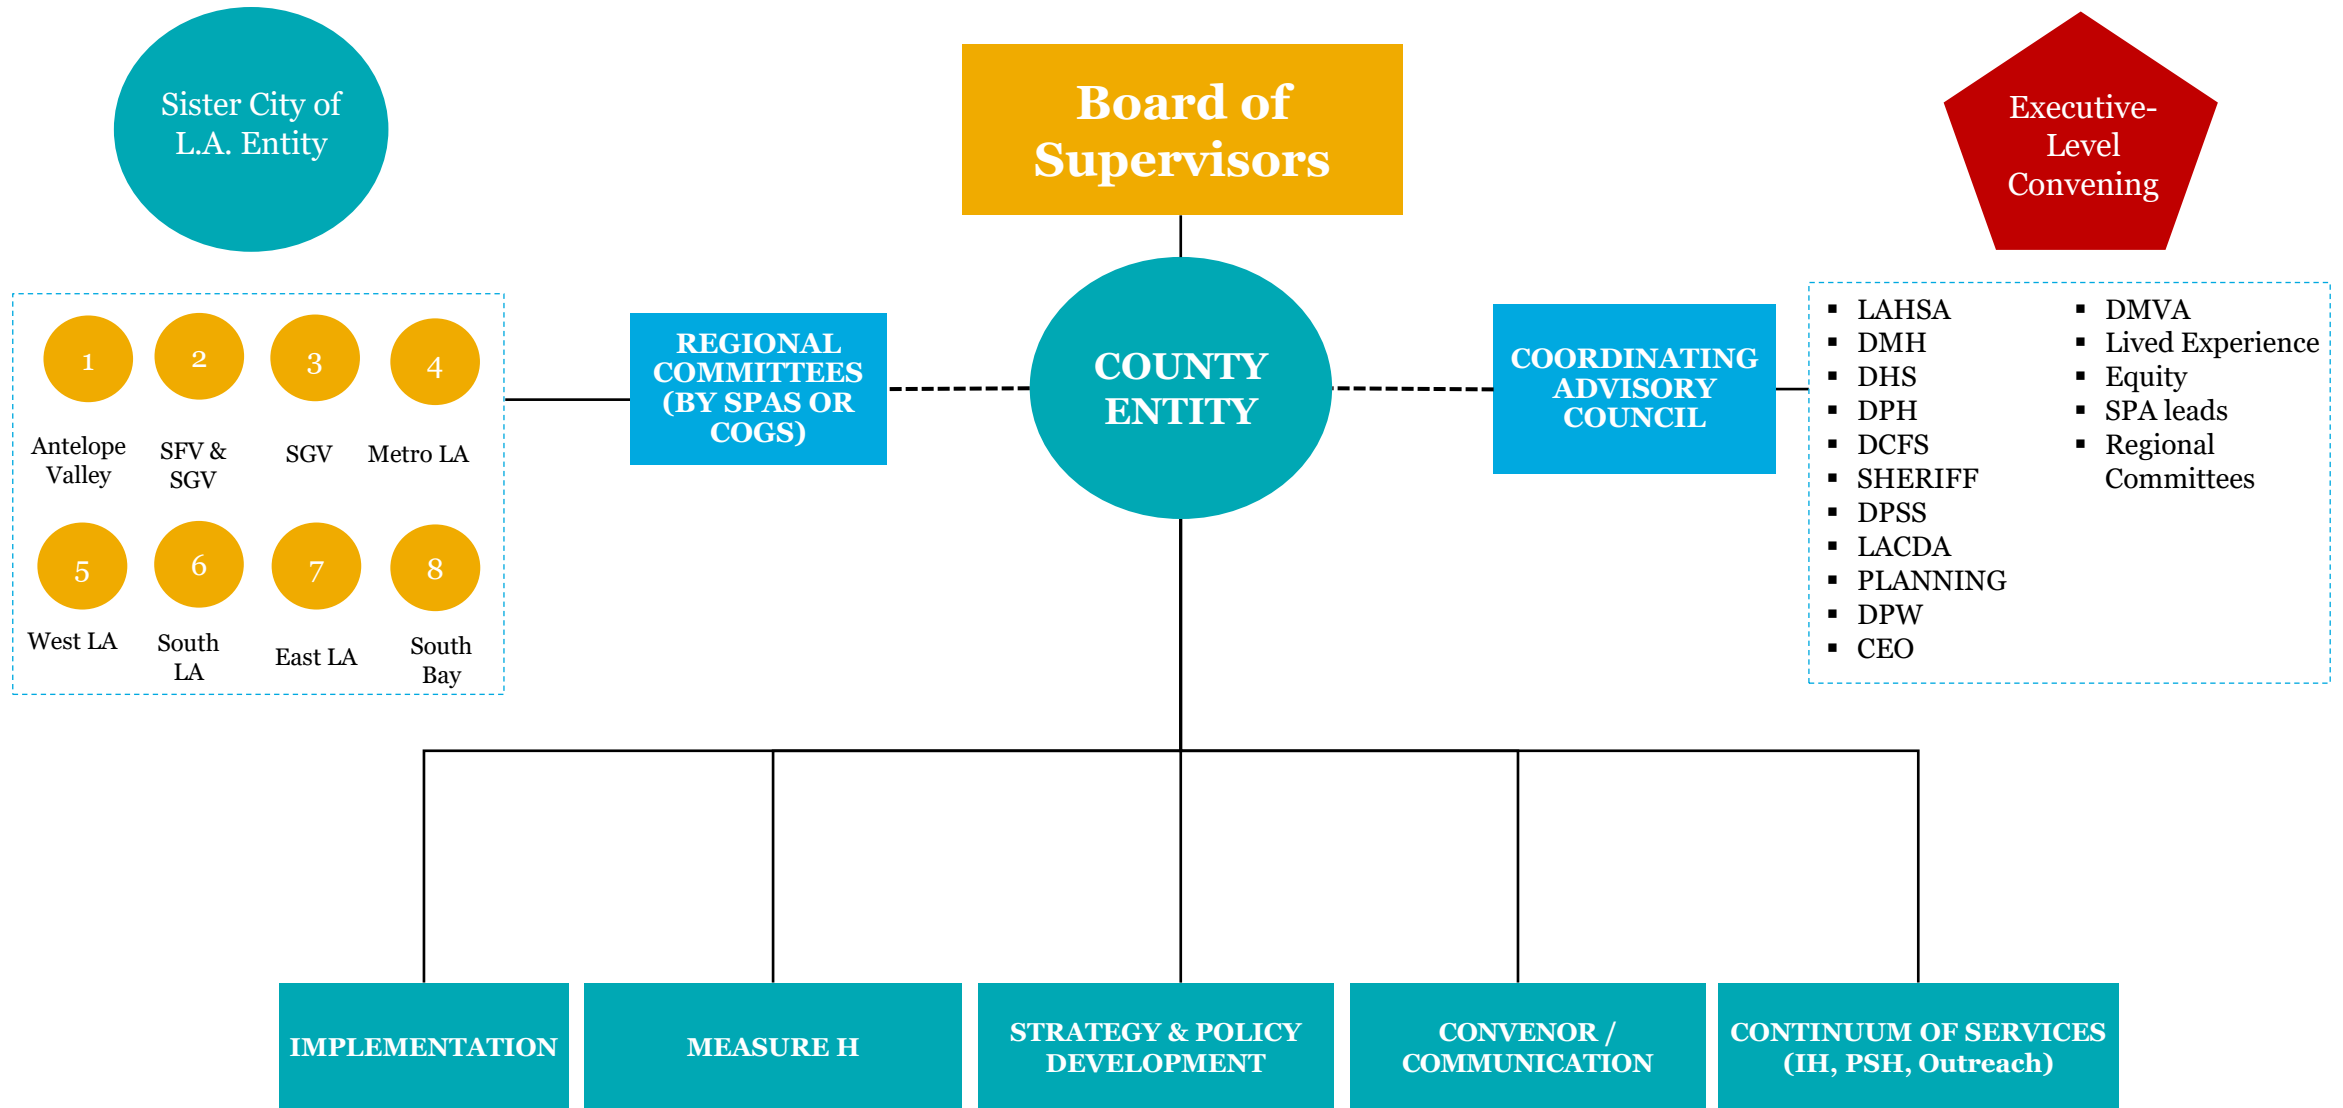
Sister City of L.A. Entity

Board of Supervisors

Executive-Level Convening

1
Antelope Valley

2
SFV & SGV

3
SGV

4
Metro LA

5
West LA

6
South LA

7
East LA

8
South Bay

REGIONAL COMMITTEES (BY SPAS OR COGS)

COUNTY ENTITY

COORDINATING ADVISORY COUNCIL

▪ LAHSA
▪ DMH
▪ DHS
▪ DPH
▪ DCFS
▪ SHERIFF
▪ DPSS
▪ LACDA
▪ PLANNING
▪ DPW
▪ CEO

▪ DMVA
▪ Lived Experience
▪ Equity
▪ SPA leads
▪ Regional Committees

IMPLEMENTATION

MEASURE H

STRATEGY & POLICY DEVELOPMENT

CONVENOR / COMMUNICATION

CONTINUUM OF SERVICES (IH, PSH, Outreach)